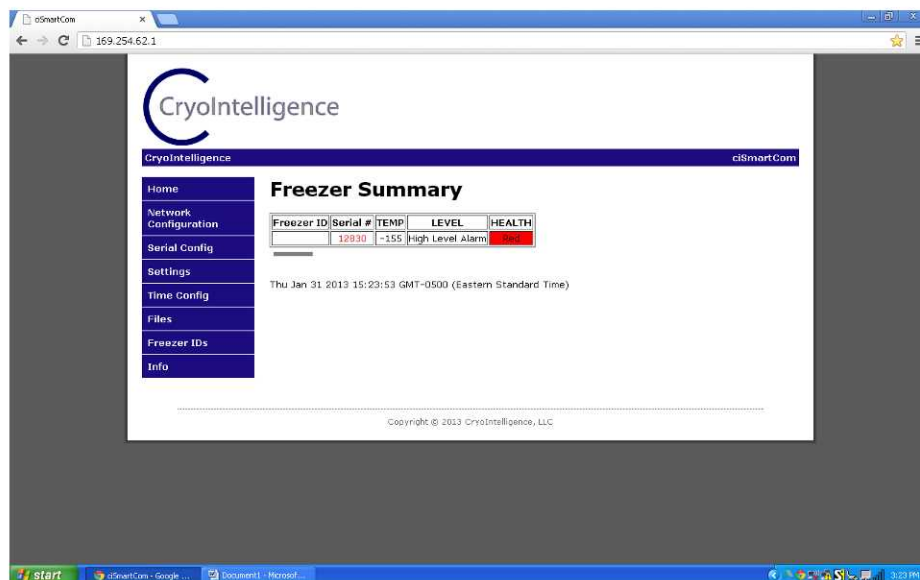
ciSmartCom

169.254.62.1

CryoIntelligence

CryoIntelligence

ciSmartCom

Home

Network Configuration

Serial Config

Settings

Time Config

Files

Freezer IDs

Info

Freezer Summary

| Freezer ID | Serial # | TEMP | LEVEL | HEALTH |
|---|---|---|---|---|
| | 12830 | -155 | High Level Alarm | Red |

Thu Jan 31 2013 15:23:53 GMT-0500 (Eastern Standard Time)

Copyright © 2013 CryoIntelligence, LLC

start

ciSmartCom - Google ...

Document1 - Microsof...

3:23 PM